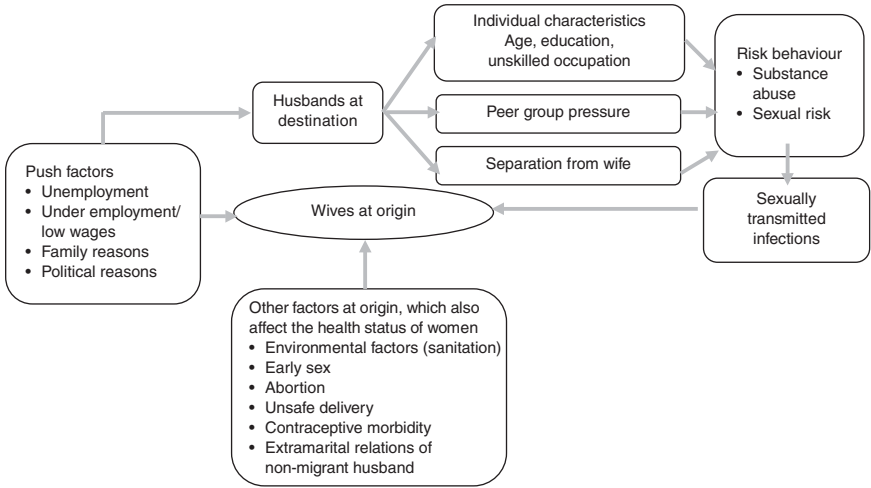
Push factors
• Unemployment
• Under employment/ low wages
• Family reasons
• Political reasons

Husbands at destination

Individual characteristics
Age, education, unskilled occupation

Peer group pressure

Separation from wife

Risk behaviour
• Substance abuse
• Sexual risk

Sexually transmitted infections

Wives at origin

Other factors at origin, which also affect the health status of women
• Environmental factors (sanitation)
• Early sex
• Abortion
• Unsafe delivery
• Contraceptive morbidity
• Extramarital relations of non-migrant husband